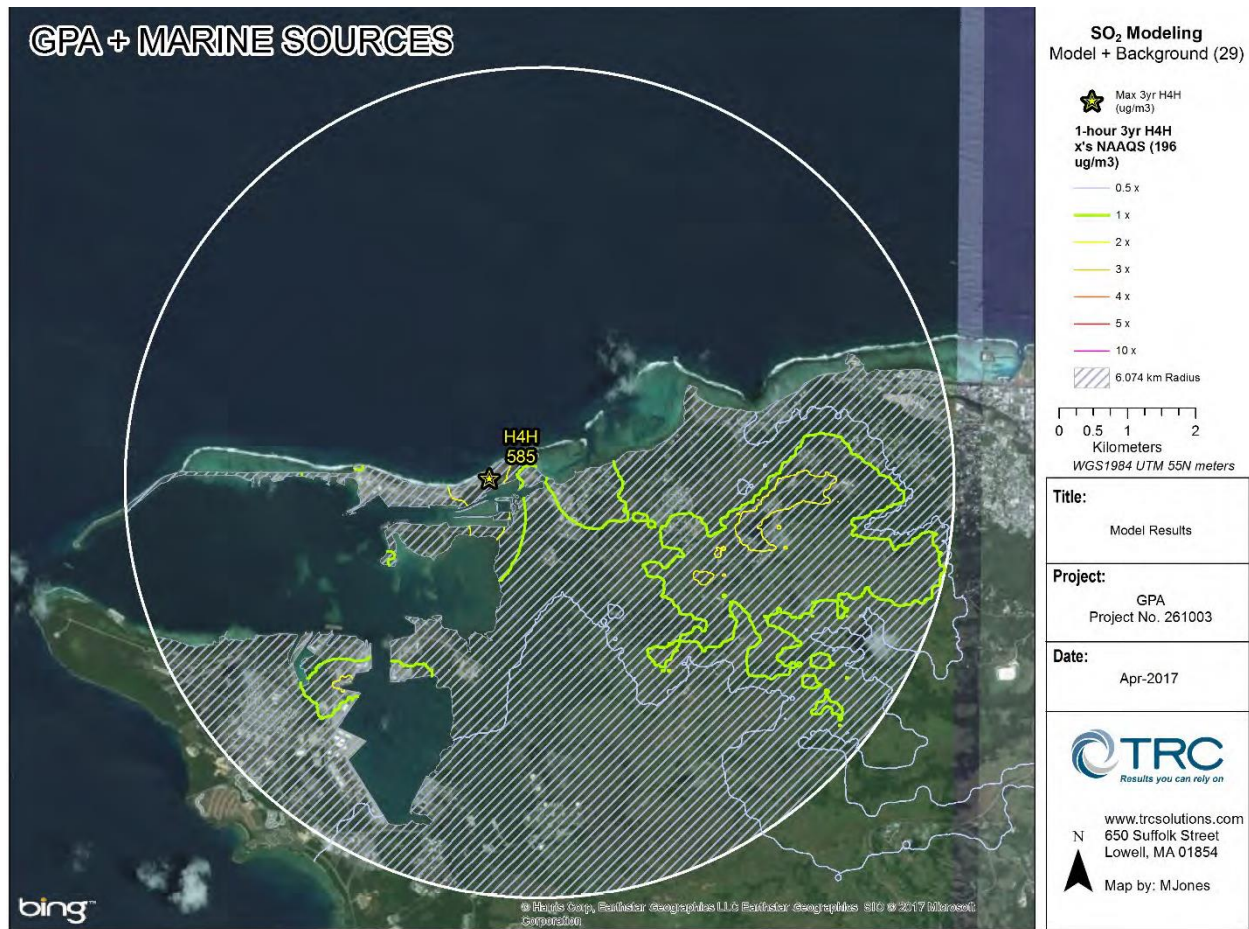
GPA + MARINE SOURCES

H4H
585

bing

© Harris Corp, Earthstar Geographics LLC Earthstar Geographics SIO © 2017 Microsoft Corporation

$SO_2$ Modeling
Model + Background (29)

Max 3yr H4H (ug/m3)

1-hour 3yr H4H x's NAAQS (196 ug/m3)

0.5 x
1 x
2 x
3 x
4 x
5 x
10 x
6.074 km Radius

0 0.5 1 2
Kilometers
WGS1984 UTM 55N meters

Title:
Model Results

Project:
GPA
Project No. 261003

Date:
Apr-2017

TRC
Results you can rely on

www.trcsolutions.com
650 Suffolk Street
Lowell, MA 01854

N

Map by: MJones